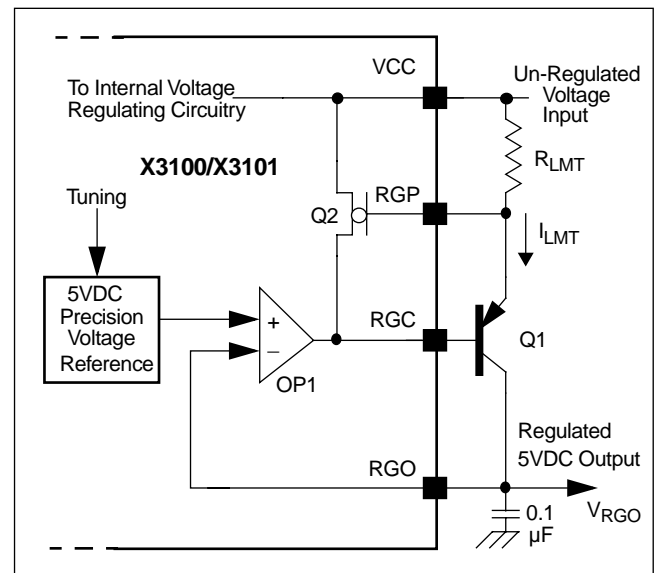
To Internal Voltage Regulating Circuitry

VCC

Un-Regulated Voltage Input

X3100/X3101

$R_{LMT}$

Tuning

RGP

Q2

$I_{LMT}$

5VDC Precision Voltage Reference

+

−

OP1

RGC

Q1

Regulated 5VDC Output

RGO

0.1 µF

$V_{RGO}$